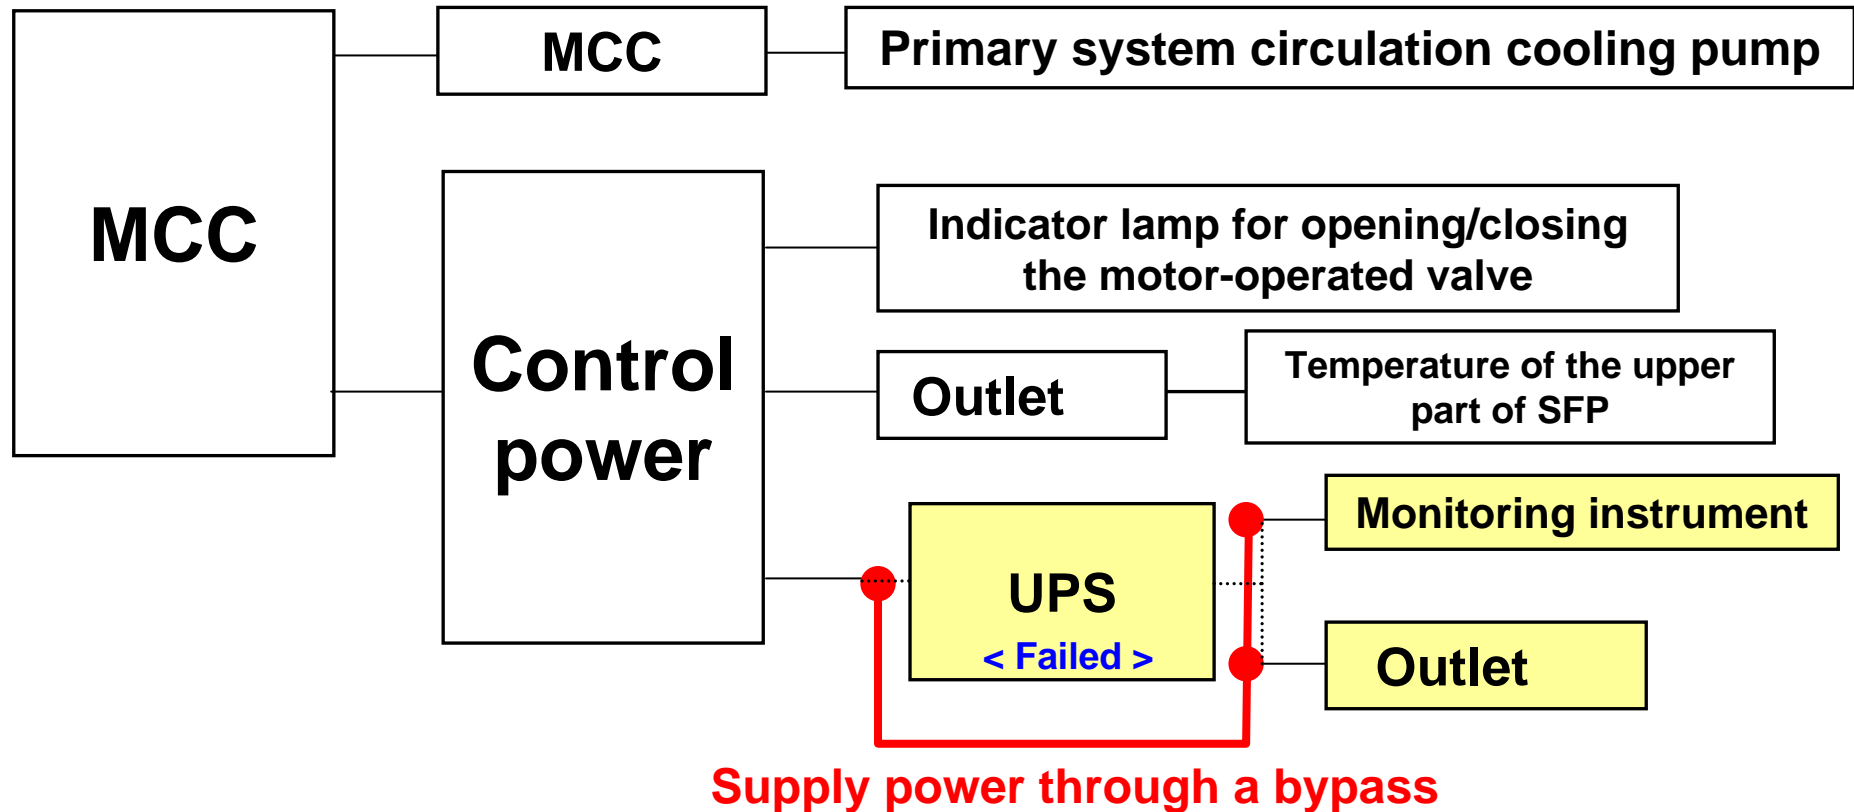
MCC

MCC

Primary system circulation cooling pump

Control power

Indicator lamp for opening/closing the motor-operated valve

Outlet

Temperature of the upper part of SFP

UPS
< Failed >

Monitoring instrument

Outlet

Supply power through a bypass